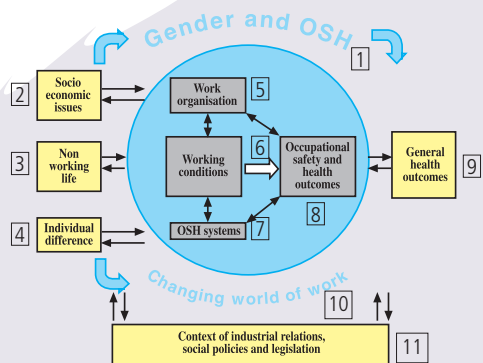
Gender and OSH

1

2 Socio economic issues

3 Non working life

4 Individual difference

Work organisation 5

Working conditions

6

Occupational safety and health outcomes

8

OSH systems 7

General health outcomes 9

Changing world of work

10

Context of industrial relations, social policies and legislation

11